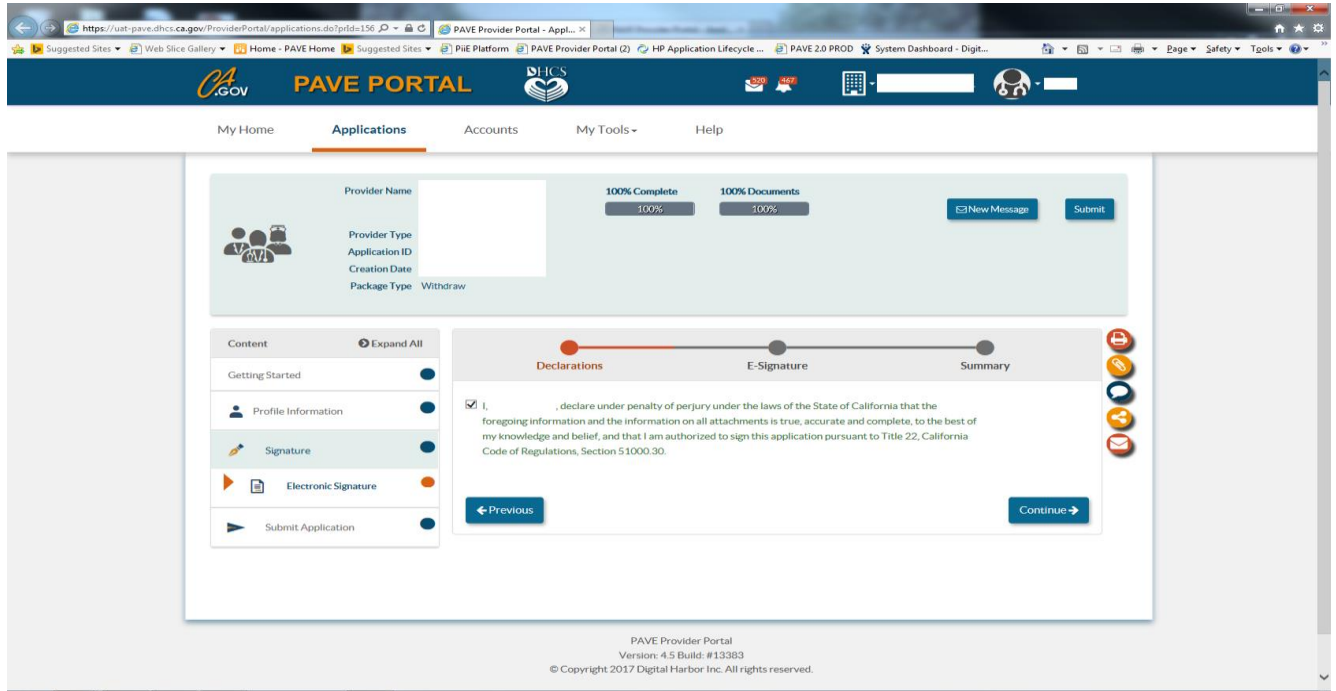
https://uat-pave.dhcs.ca.gov/ProviderPortal/applications.do?prId=156
PAVE Provider Portal - Appl...

Suggested Sites ▾ Web Slice Gallery ▾ Home - PAVE Home Suggested Sites ▾ PiiE Platform PAVE Provider Portal (2) HP Application Lifecycle ... PAVE 2.0 PROD System Dashboard - Digit...

Page ▾ Safety ▾ Tools ▾

CA.GOV PAVE PORTAL DHCS

520 467

My Home Applications Accounts My Tools ▾ Help

Provider Name
Provider Type
Application ID
Creation Date
Package Type Withdraw

100% Complete
100%
100% Documents
100%

New Message
Submit

Content
Expand All
Getting Started
Profile Information
Signature
Electronic Signature
Submit Application

Declarations E-Signature Summary

I, , declare under penalty of perjury under the laws of the State of California that the foregoing information and the information on all attachments is true, accurate and complete, to the best of my knowledge and belief, and that I am authorized to sign this application pursuant to Title 22, California Code of Regulations, Section 51000.30.

Previous
Continue

PAVE Provider Portal
Version: 4.5 Build: #13383
© Copyright 2017 Digital Harbor Inc. All rights reserved.